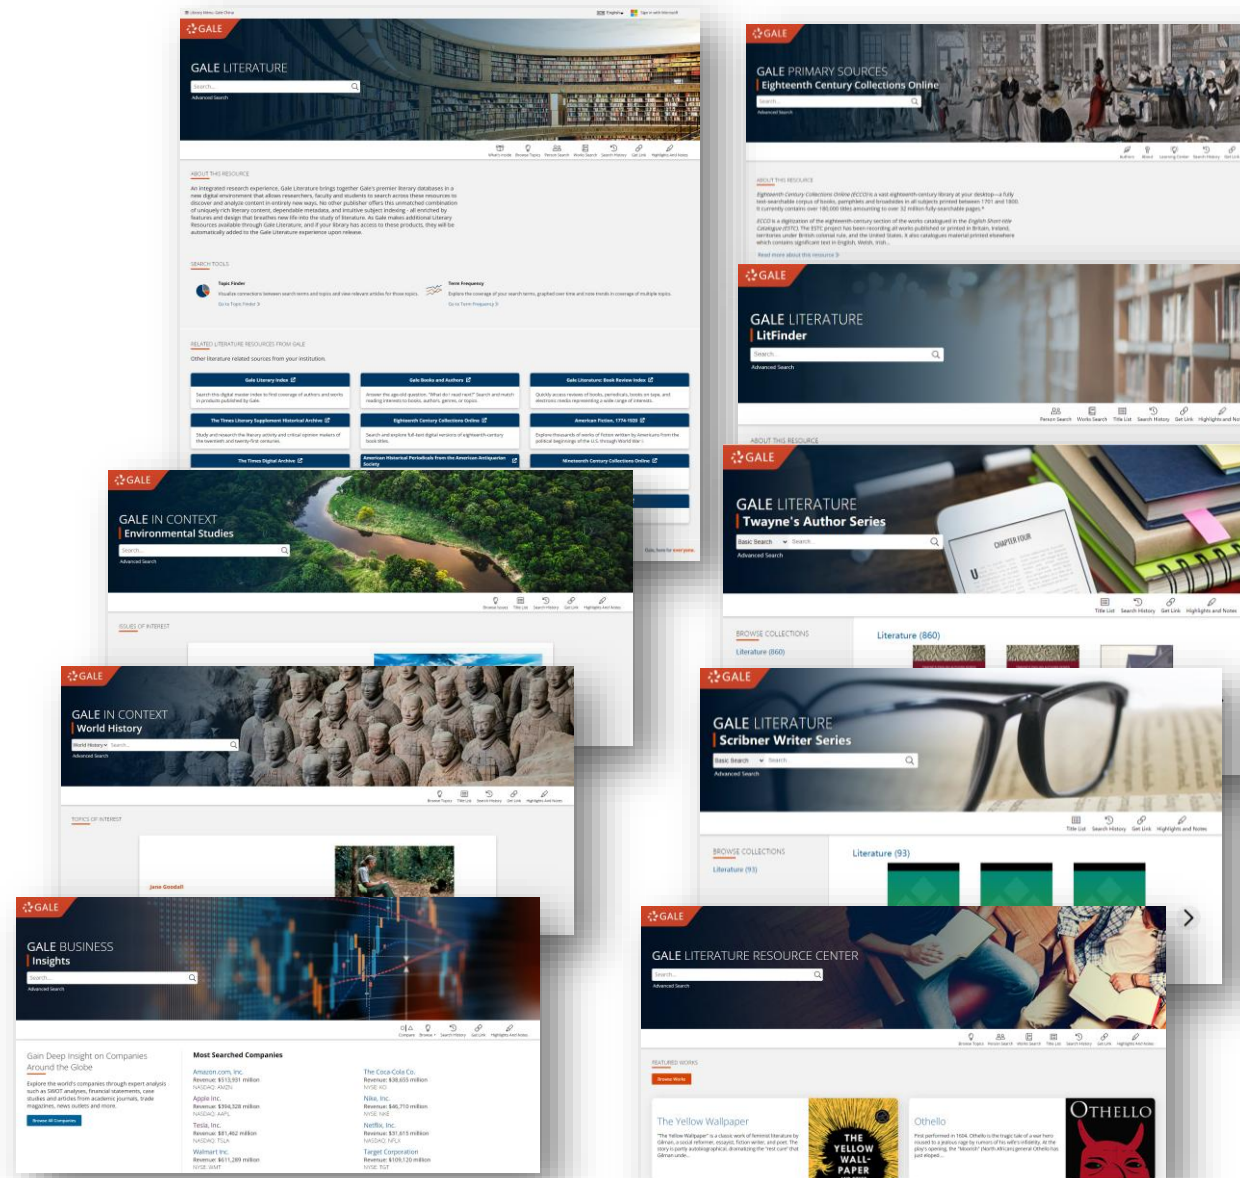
GALE

GALE LITERATURE

Search...

Advanced Search

ABOUT THIS RESOURCE

An integrated research experience, Gale Literature brings together Gale's premier literary databases in a new digital environment that allows researchers, faculty and students to search across these resources to discover and analyze content in entirely new ways.

SEARCH TOOLS

Topic Finder

Term Frequency

RELATED LITERATURE RESOURCES FROM GALE

Other literature related sources from your institution.

Gale Literary Index

Gale Books and Authors

Gale Literature: Book Review Index

The Times Literary Supplement Historical Archive

Eighteenth Century Collections Online

American Fiction, 1774-1920

The Times Digital Archive

American Historical Periodicals from the American Antiquarian Society

Nineteenth Century Collections Online

GALE

GALE PRIMARY SOURCES

Eighteenth Century Collections Online

Search...

ABOUT THIS RESOURCE

Read more about this resource

GALE

GALE LITERATURE

LitFinder

Search...

Advanced Search

Person Search Works Search Title List Search History Get Link Highlights and Notes

ABOUT THIS RESOURCE

GALE

GALE IN CONTEXT

Environmental Studies

Search...

Advanced Search

ISSUES OF INTEREST

GALE

GALE LITERATURE

Twayne's Author Series

Basic Search Search...

Advanced Search

CHAPTER FOUR

Title List Search History Get Link Highlights and Notes

BROWSE COLLECTIONS

Literature (860)

Literature (860)

GALE

GALE IN CONTEXT

World History

World History Search...

Advanced Search

TOPICS OF INTEREST

Jane Goodall

GALE

GALE LITERATURE

Scribner Writer Series

Basic Search Search...

Advanced Search

Title List Search History Get Link Highlights and Notes

BROWSE COLLECTIONS

Literature (93)

Literature (93)

GALE

GALE BUSINESS

Insights

Search...

Advanced Search

Gain Deep Insight on Companies Around the Globe

Browse All Companies

Most Searched Companies

Amazon.com, Inc.

Apple Inc.

Tesla, Inc.

Walmart Inc.

The Coca-Cola Co.

Nike, Inc.

Netflix, Inc.

Target Corporation

GALE

GALE LITERATURE RESOURCE CENTER

Search...

Advanced Search

FEATURED WORKS

Browse Works

The Yellow Wallpaper

THE YELLOW WALL-PAPER

Othello

OTHELLO